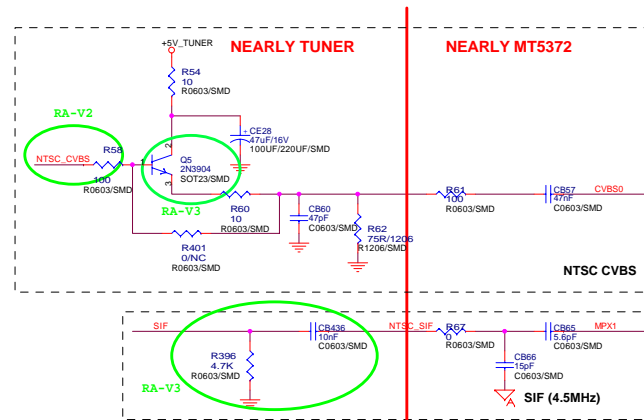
+5V_TUNER

NEARLY TUNER

NEARLY MT5372

R54
10
R0603/SMD

CE28
47uF/16V
100UF/220UF/SMD

RA-V2

NTSC_CVBS

R58
100
R0603/SMD

Q5
2N3904
SOT23/SMD

2
1
3

RA-V3

R60
10
R0603/SMD

CB60
47pF
C0603/SMD

R62
75R/1206
R1206/SMD

R61
100
R0603/SMD

CB57
47nF
C0603/SMD

CVBS0

R401
0/NC
R0603/SMD

NTSC CVBS

SIF

CB436
10nF
C0603/SMD

NTSC_SIF

R67
0
R0603/SMD

CB65
5.6pF
C0603/SMD

MPX1

R396
4.7K
R0603/SMD

RA-V3

CB66
15pF
C0603/SMD

SIF (4.5MHz)